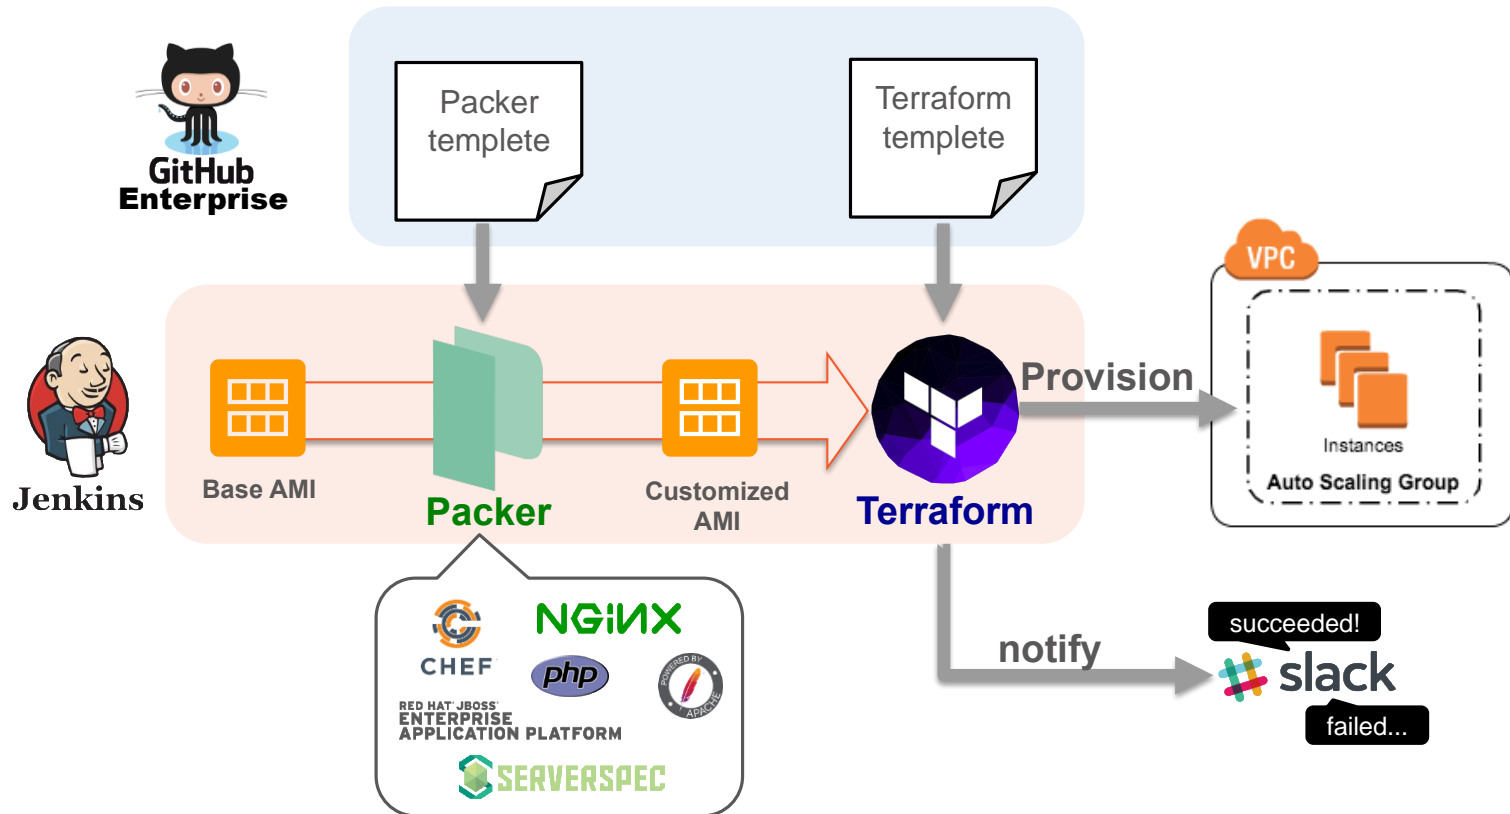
GitHub Enterprise

Packer templete

Terraform templete

Jenkins

Base AMI

Packer

Customized AMI

Terraform

Provision

VPC

Instances

Auto Scaling Group

CHEF

NGINX

php

POWERED BY APACHE

RED HAT JBOSS ENTERPRISE APPLICATION PLATFORM

SERVERSPEC

notify

succeeded!

slack

failed...